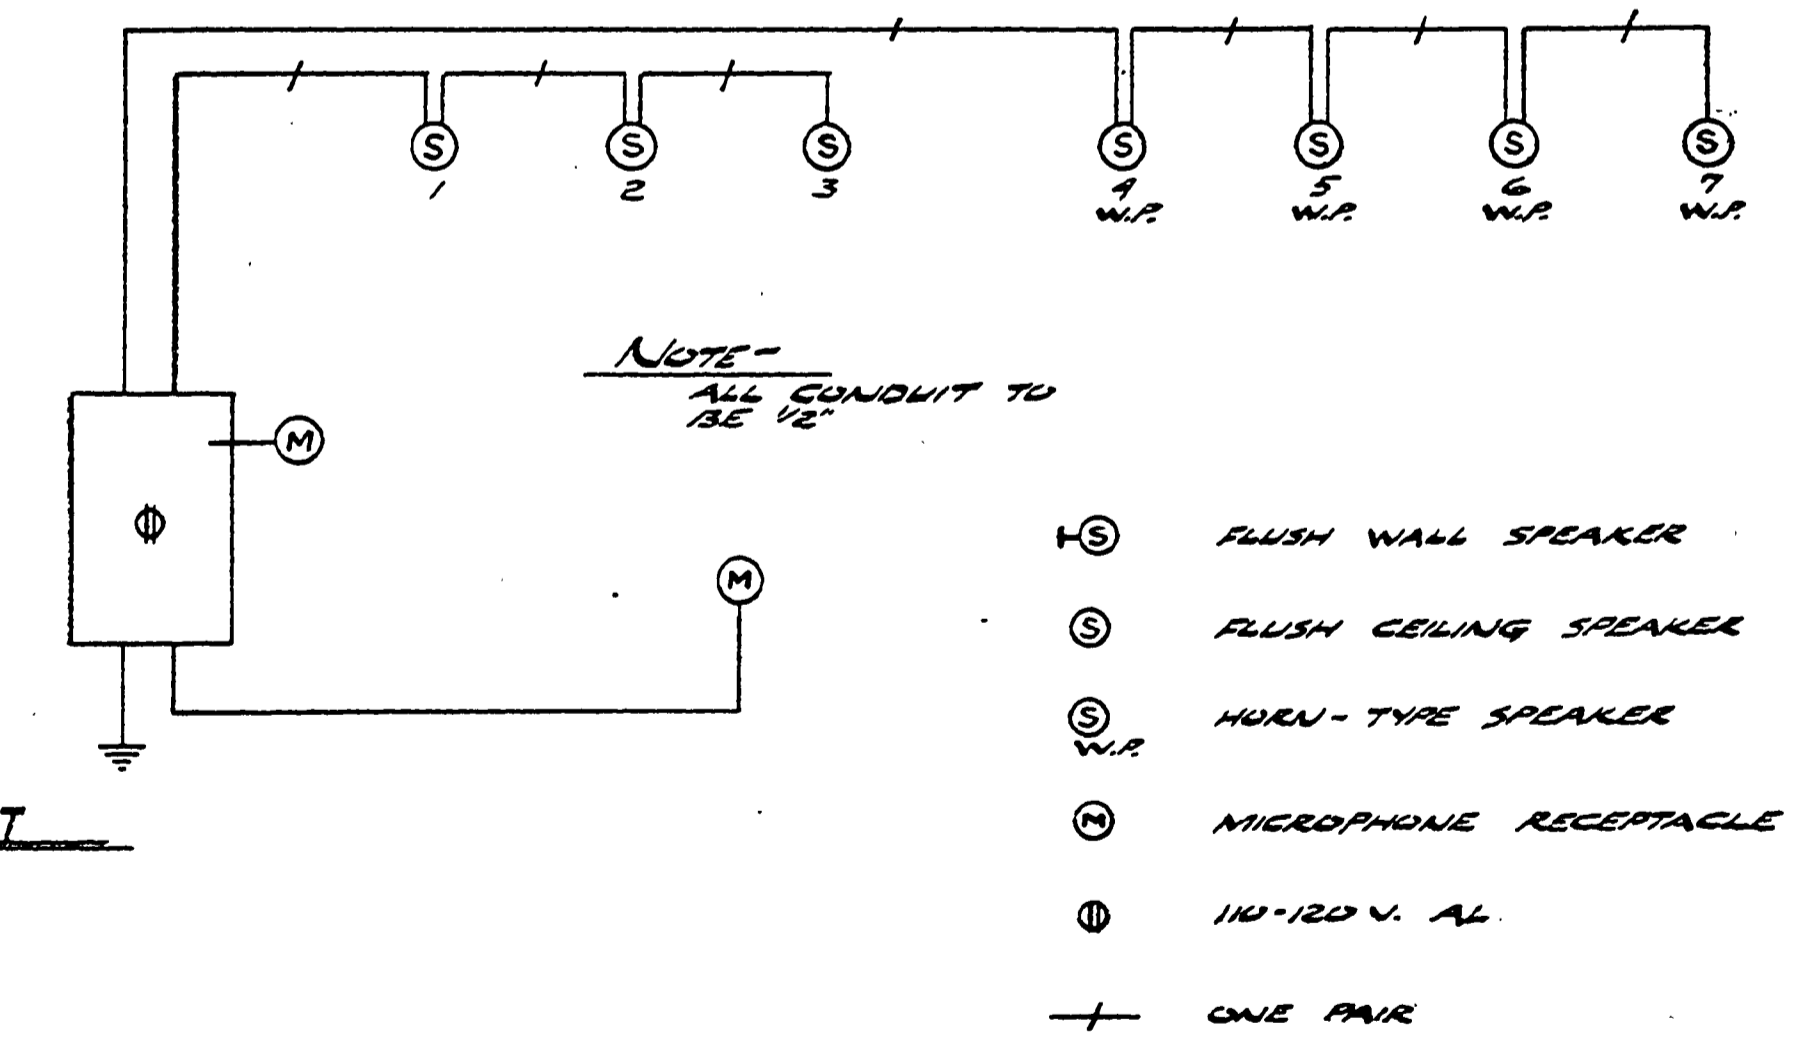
S
1

S
2

S
3

S
4
W.P.

S
5
W.P.

S
6
W.P.

S
7
W.P.

NOTE-
ALL CONDUIT TO BE 1/2"

M

M

T

S FLUSH WALL SPEAKER

S FLUSH CEILING SPEAKER

S W.P. HORN-TYPE SPEAKER

M MICROPHONE RECEPTACLE

110-120 V. AC.

ONE PAIR